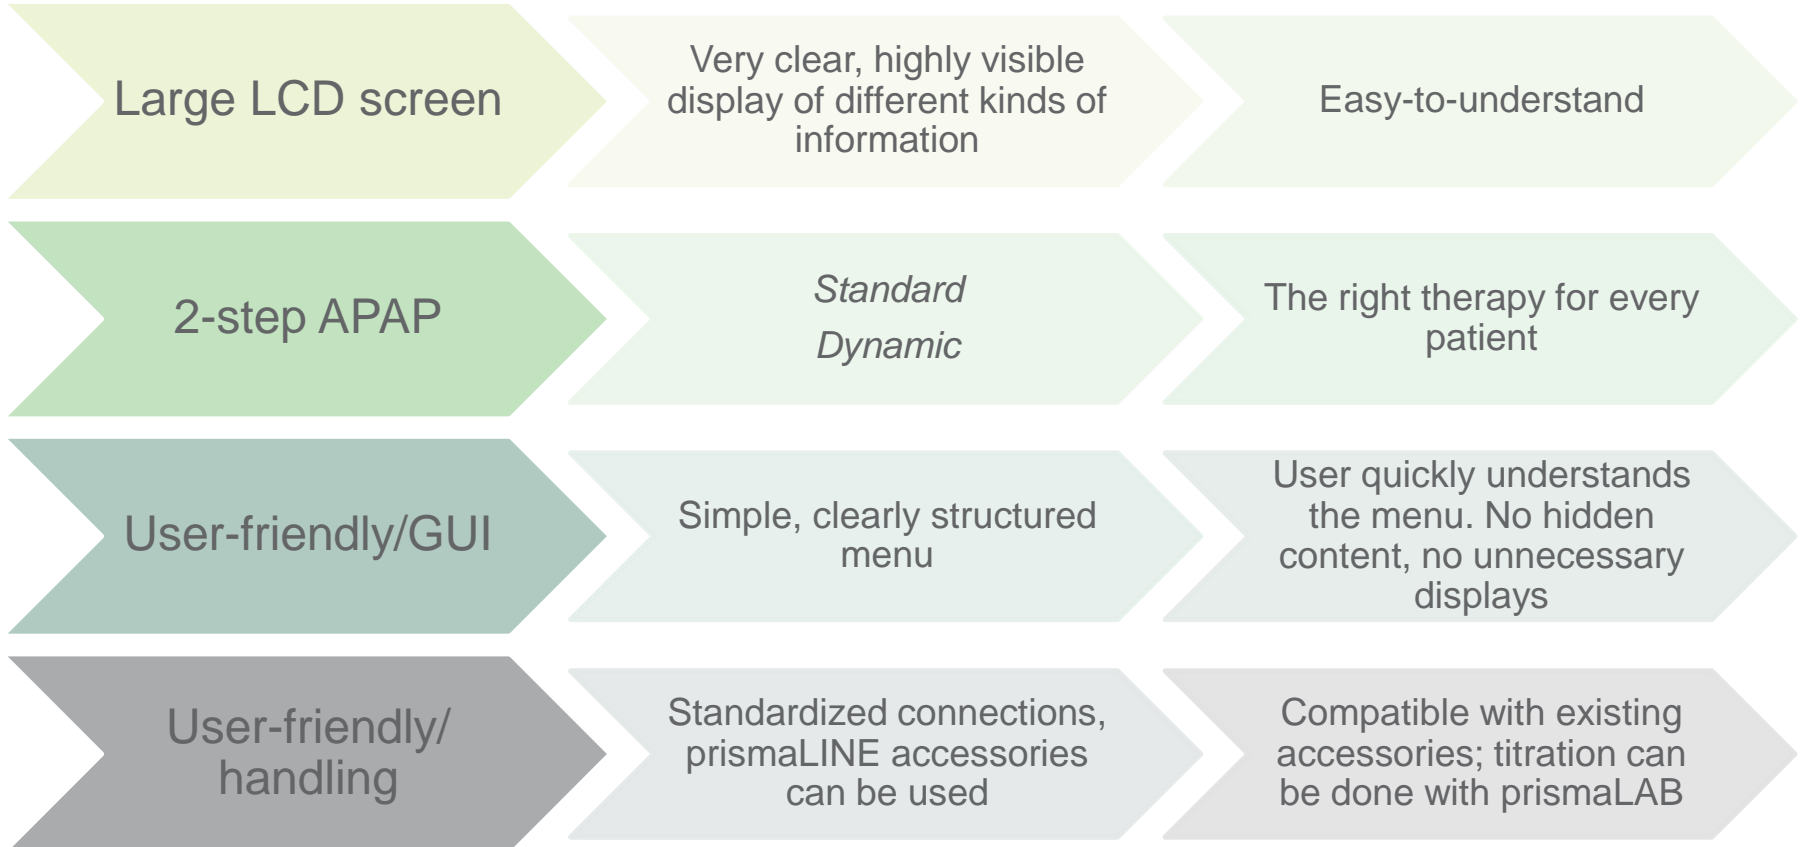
Large LCD screen

Very clear, highly visible display of different kinds of information

Easy-to-understand

2-step APAP

*Standard*

*Dynamic*

The right therapy for every patient

User-friendly/GUI

Simple, clearly structured menu

User quickly understands the menu. No hidden content, no unnecessary displays

User-friendly/ handling

Standardized connections, prismaLINE accessories can be used

Compatible with existing accessories; titration can be done with prismaLAB